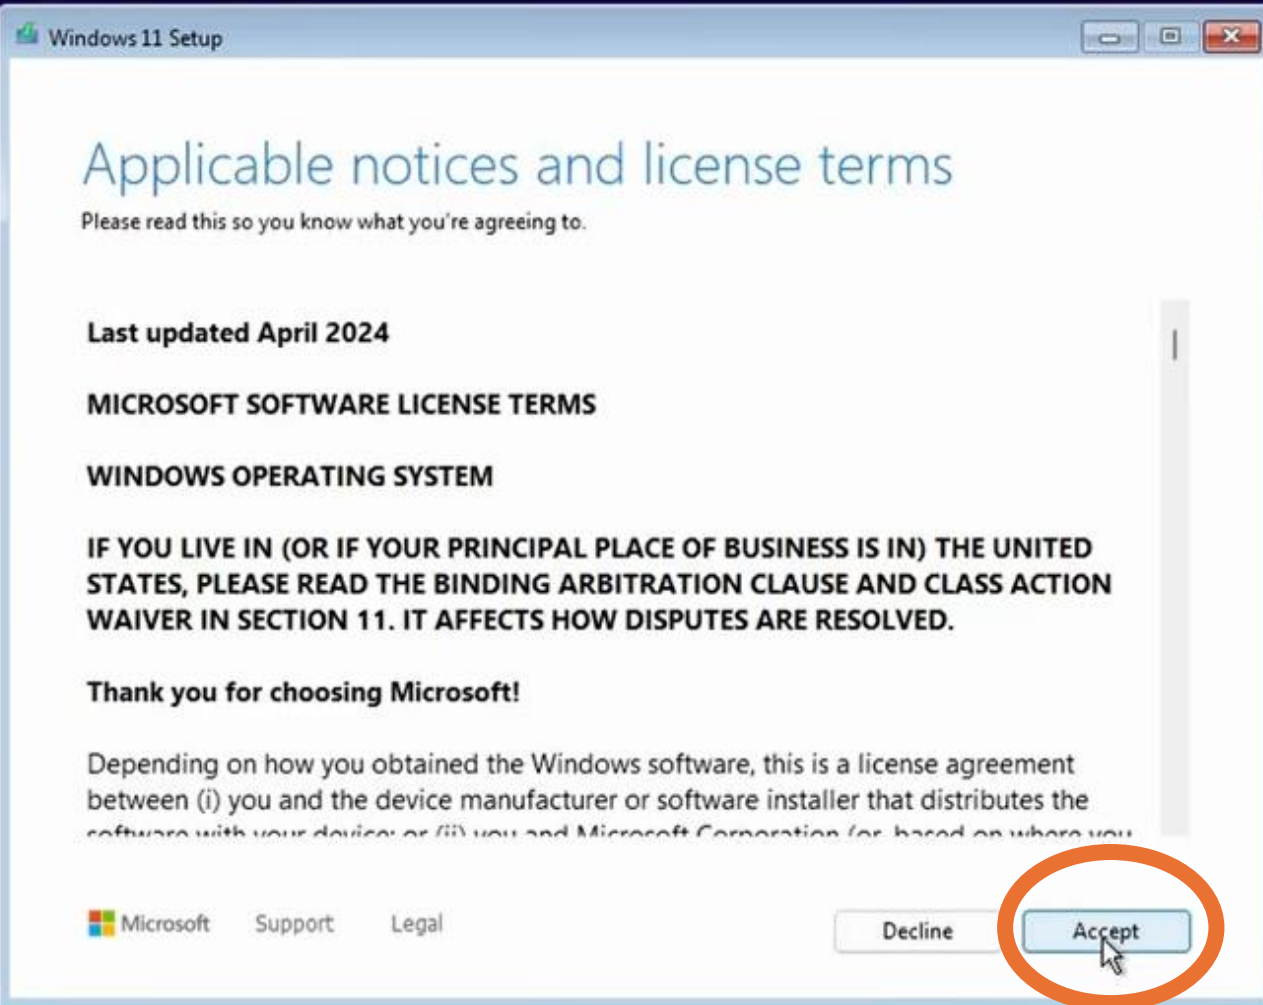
Windows 11 Setup

Applicable notices and license terms

Please read this so you know what you're agreeing to.

Last updated April 2024

MICROSOFT SOFTWARE LICENSE TERMS

WINDOWS OPERATING SYSTEM

IF YOU LIVE IN (OR IF YOUR PRINCIPAL PLACE OF BUSINESS IS IN) THE UNITED STATES, PLEASE READ THE BINDING ARBITRATION CLAUSE AND CLASS ACTION WAIVER IN SECTION 11. IT AFFECTS HOW DISPUTES ARE RESOLVED.

Thank you for choosing Microsoft!

Depending on how you obtained the Windows software, this is a license agreement between (i) you and the device manufacturer or software installer that distributes the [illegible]

Microsoft Support Legal

Decline Accept